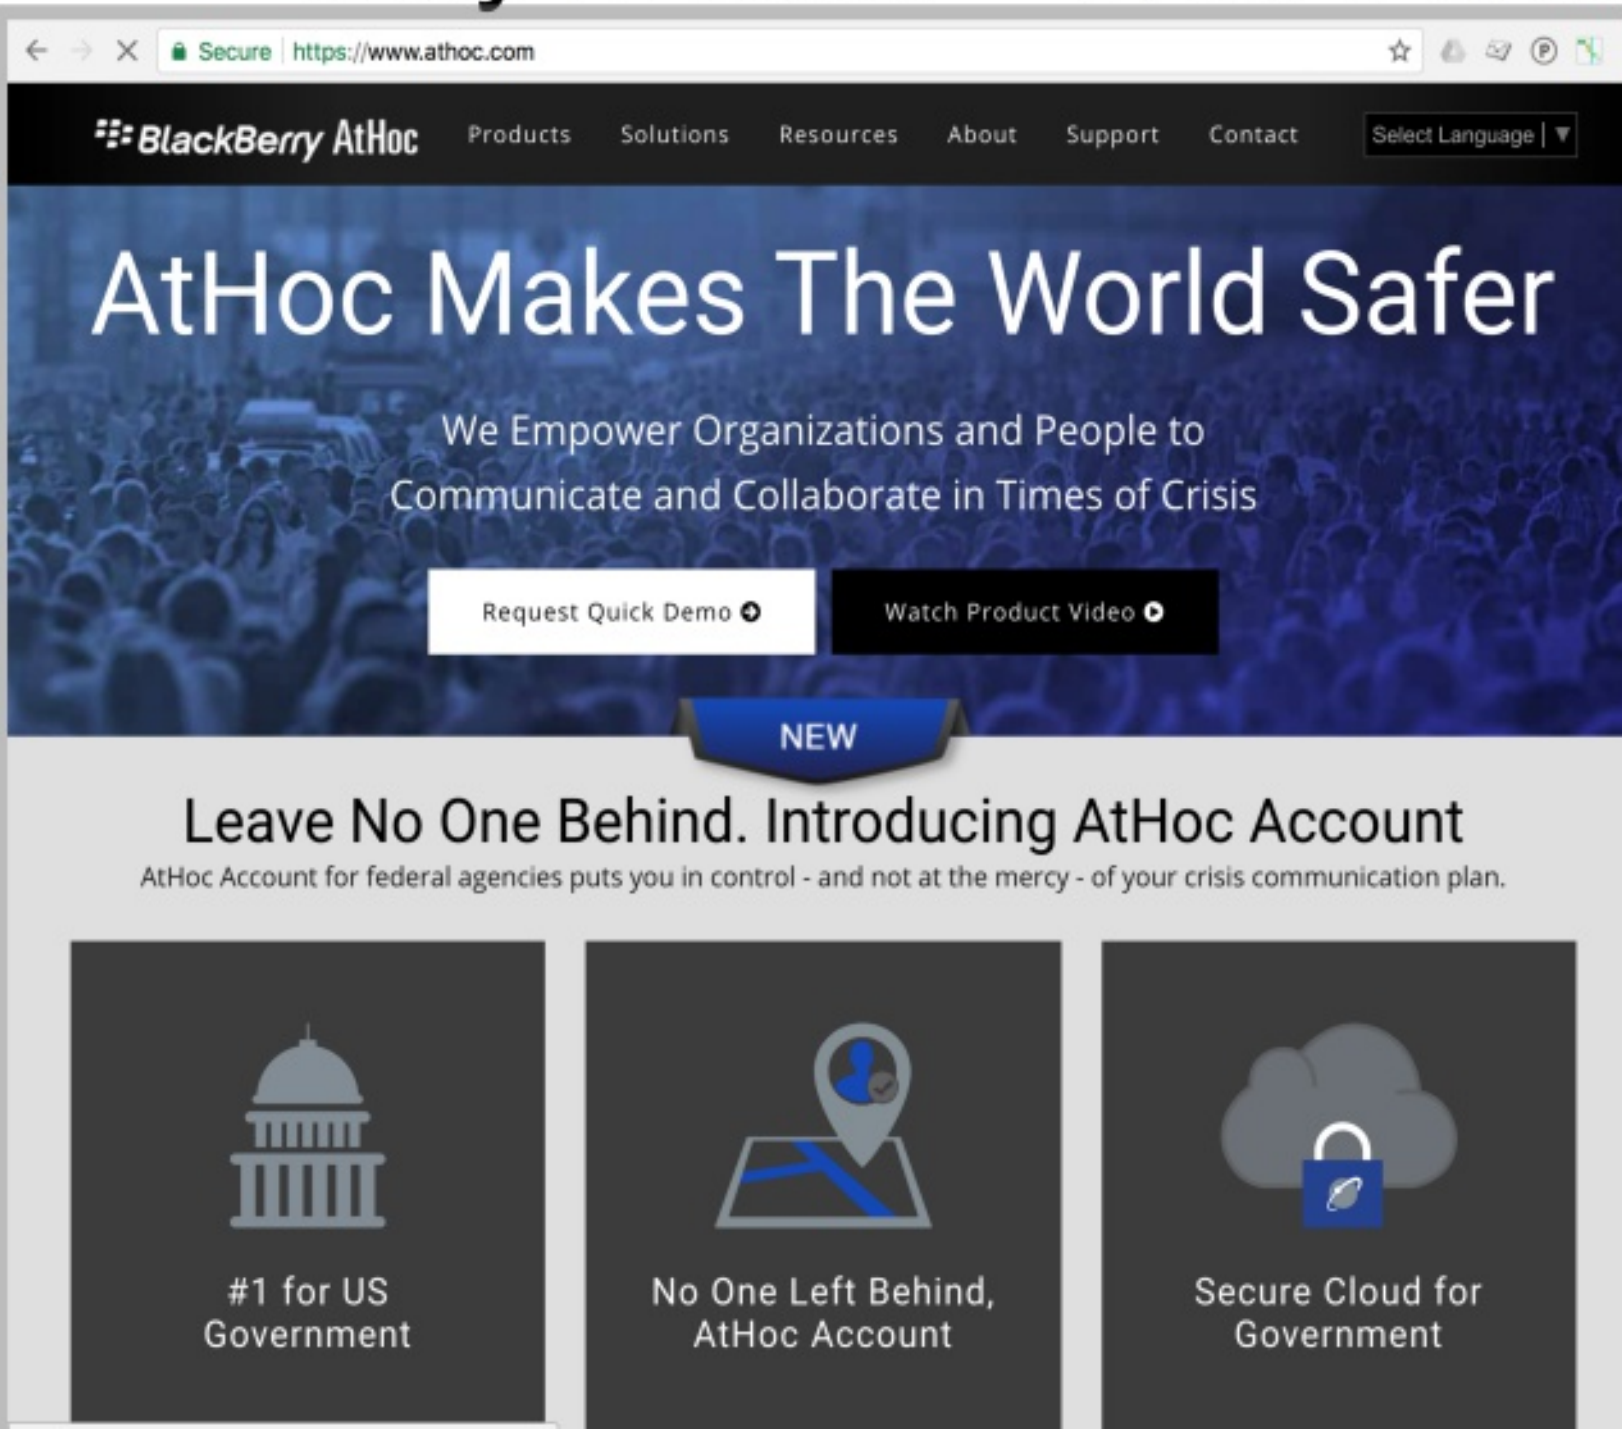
Secure | https://www.athoc.com

BlackBerry AtHoc Products Solutions Resources About Support Contact Select Language

AtHoc Makes The World Safer

We Empower Organizations and People to Communicate and Collaborate in Times of Crisis

Request Quick Demo

Watch Product Video

NEW

Leave No One Behind. Introducing AtHoc Account

AtHoc Account for federal agencies puts you in control - and not at the mercy - of your crisis communication plan.

#1 for US Government

No One Left Behind, AtHoc Account

Secure Cloud for Government